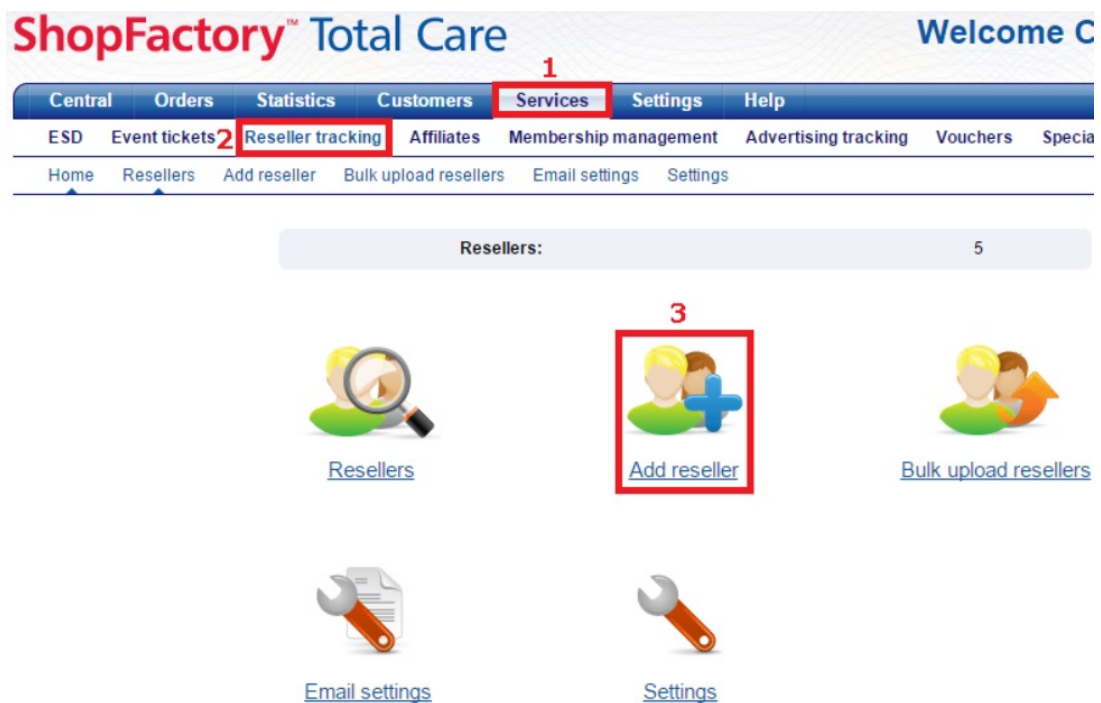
ShopFactory™ Total Care

Welcome C

1

Central Orders Statistics Customers Services Settings Help

ESD Event tickets 2 Reseller tracking Affiliates Membership management Advertising tracking Vouchers Specia

Home Resellers Add reseller Bulk upload resellers Email settings Settings

| Resellers: | 5 |
|---|---|

3

Resellers

Add reseller

Bulk upload resellers

Email settings

Settings